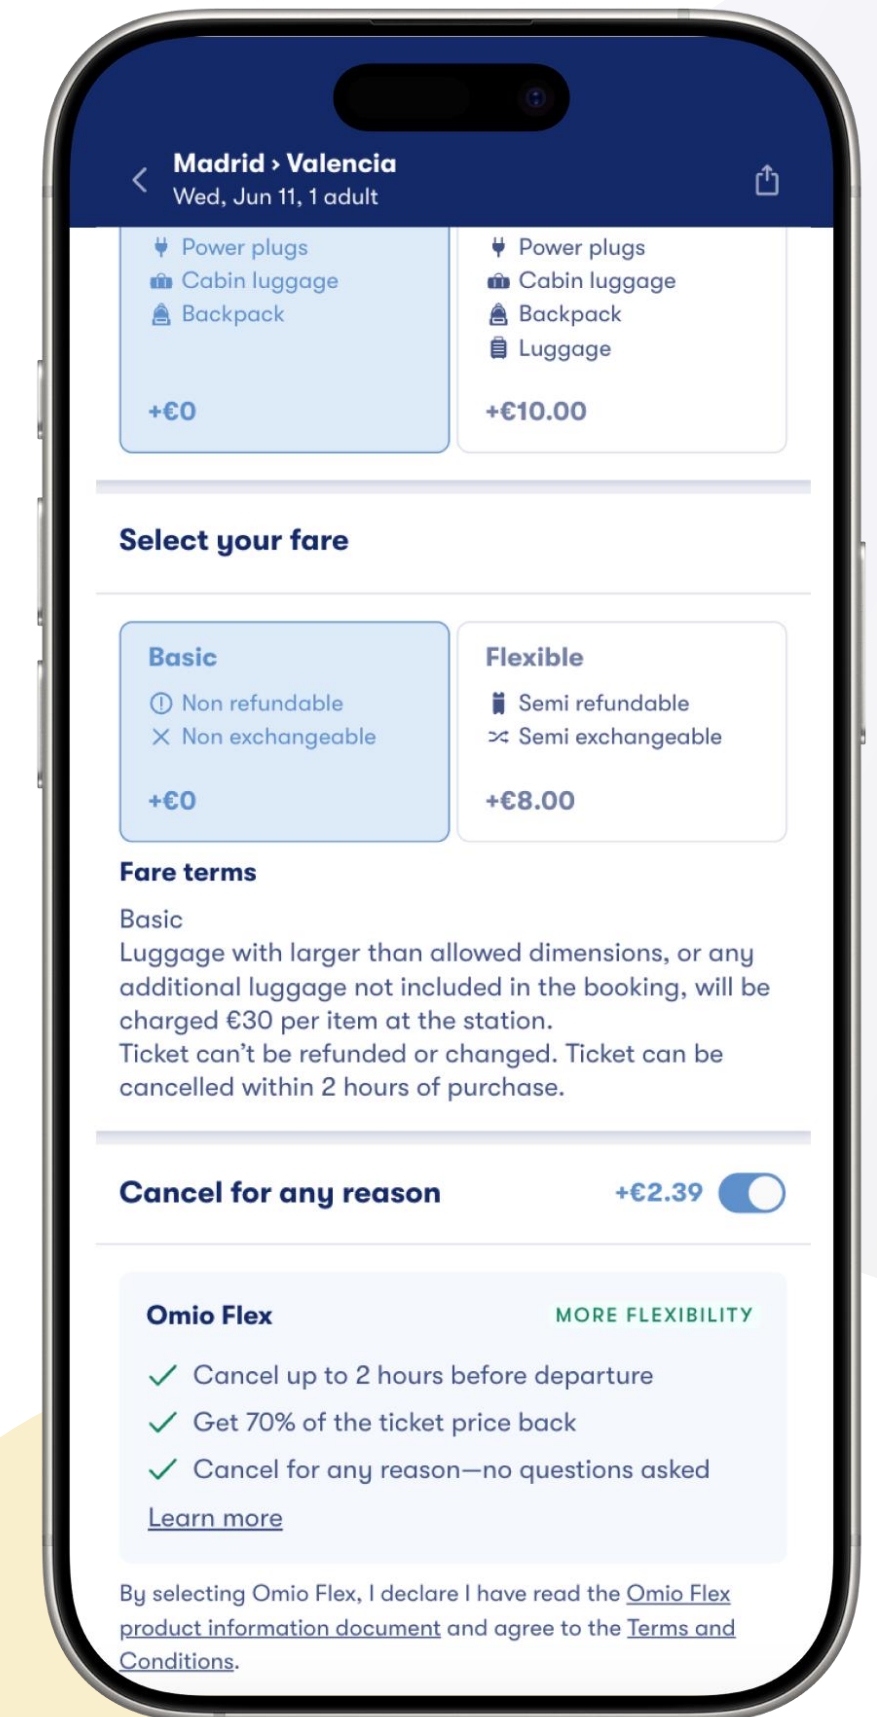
Madrid › Valencia
Wed, Jun 11, 1 adult

Power plugs
Cabin luggage
Backpack

+€0

Power plugs
Cabin luggage
Backpack
Luggage

+€10.00

Select your fare

Basic
Non refundable
Non exchangeable

+€0

Flexible
Semi refundable
Semi exchangeable

+€8.00

Fare terms

Basic
Luggage with larger than allowed dimensions, or any additional luggage not included in the booking, will be charged €30 per item at the station.
Ticket can't be refunded or changed. Ticket can be cancelled within 2 hours of purchase.

Cancel for any reason +€2.39

Omio Flex MORE FLEXIBILITY

Cancel up to 2 hours before departure
Get 70% of the ticket price back
Cancel for any reason—no questions asked
Learn more

By selecting Omio Flex, I declare I have read the Omio Flex product information document and agree to the Terms and Conditions.